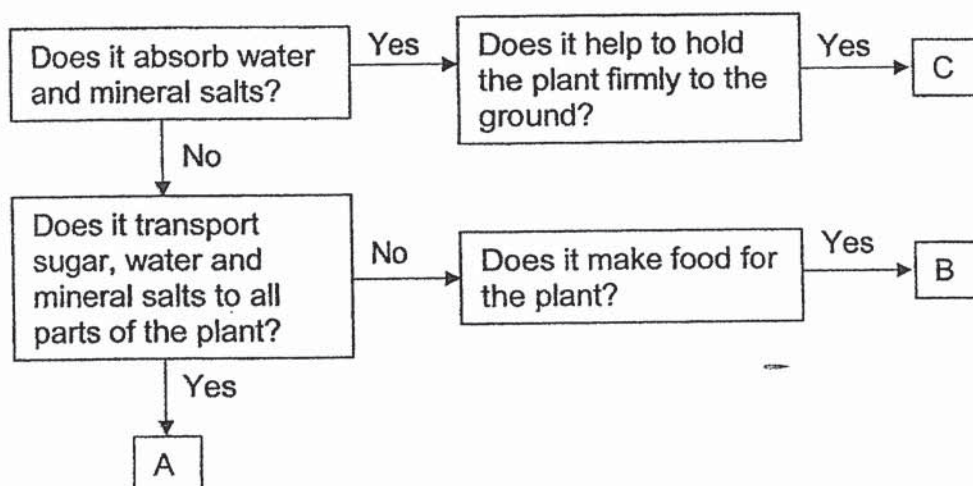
Does it absorb water and mineral salts?

Yes

Does it help to hold the plant firmly to the ground?

Yes

C

No

Does it transport sugar, water and mineral salts to all parts of the plant?

No

Does it make food for the plant?

Yes

B

Yes

A